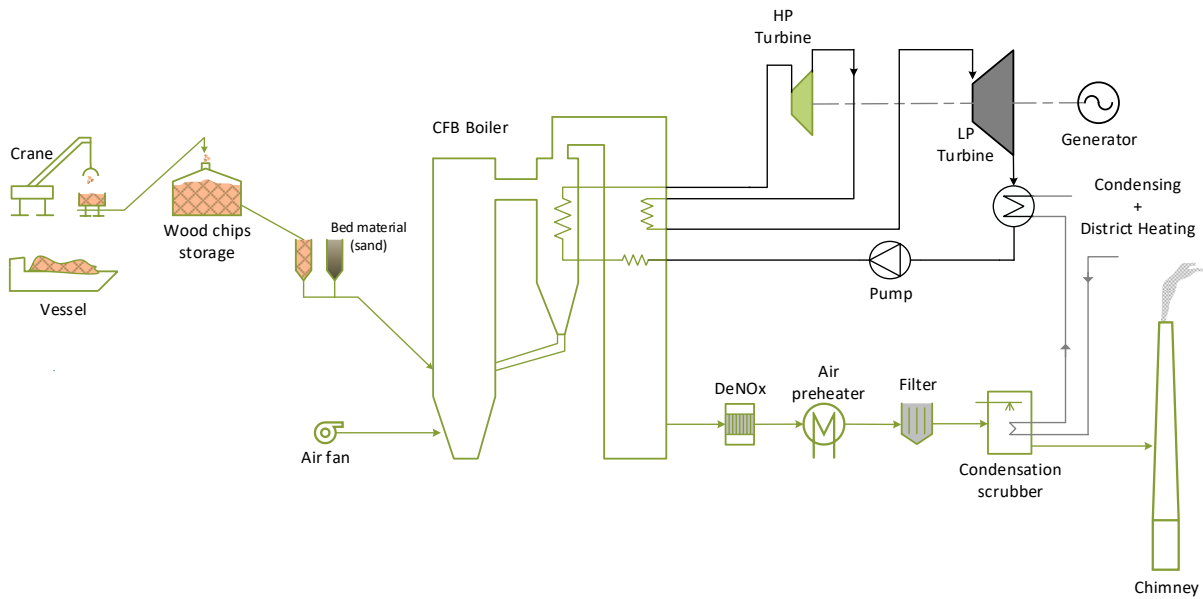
HP Turbine

Crane

Vessel

Wood chips storage

Bed material (sand)

CFB Boiler

LP Turbine

Generator

Condensing + District Heating

Pump

Air fan

DeNOx

Air preheater

Filter

Condensation scrubber

Chimney